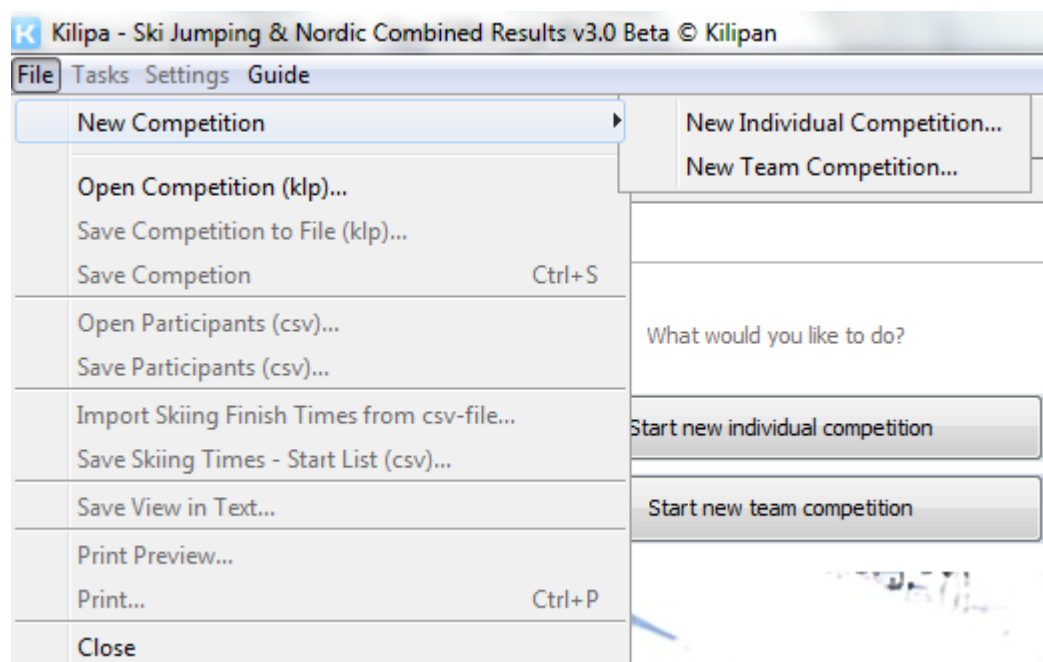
Kilipa - Ski Jumping & Nordic Combined Results v3.0 Beta © Kilipan

File Tasks Settings Guide

New Competition

New Individual Competition...
New Team Competition...

Open Competition (klp)...
Save Competition to File (klp)...
Save Competion Ctrl+S

Open Participants (csv)...
Save Participants (csv)...

Import Skiing Finish Times from csv-file...
Save Skiing Times - Start List (csv)...

Save View in Text...

Print Preview...
Print... Ctrl+P

Close

What would you like to do?

Start new individual competition

Start new team competition